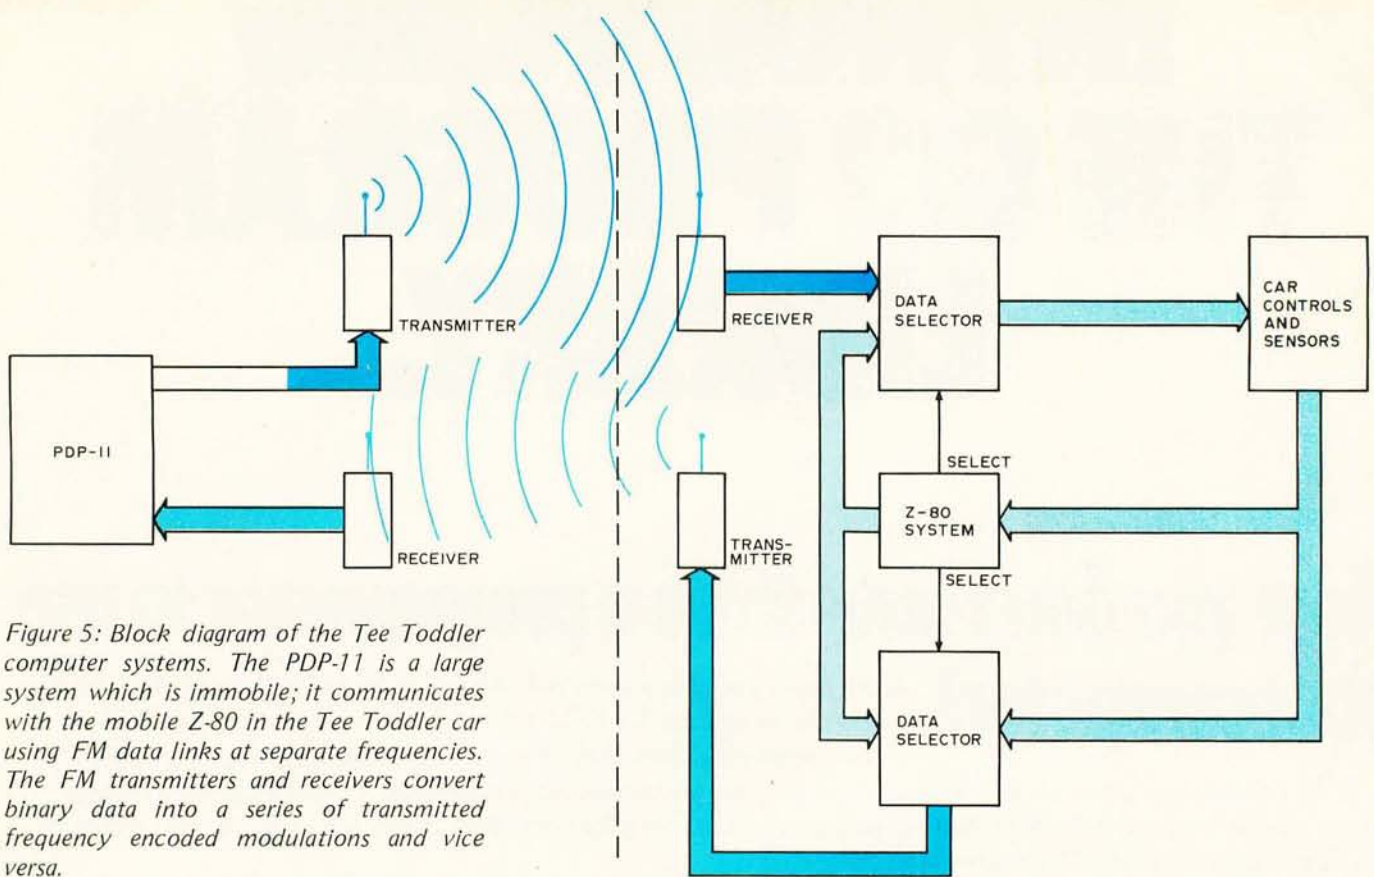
TRANSMITTER

PDP-II

RECEIVER

RECEIVER

DATA SELECTOR

CAR CONTROLS AND SENSORS

SELECT

Z-80 SYSTEM

SELECT

TRANS-MITTER

DATA SELECTOR

Figure 5: Block diagram of the Tee Toddler computer systems. The PDP-11 is a large system which is immobile; it communicates with the mobile Z-80 in the Tee Toddler car using FM data links at separate frequencies. The FM transmitters and receivers convert binary data into a series of transmitted frequency encoded modulations and vice versa.